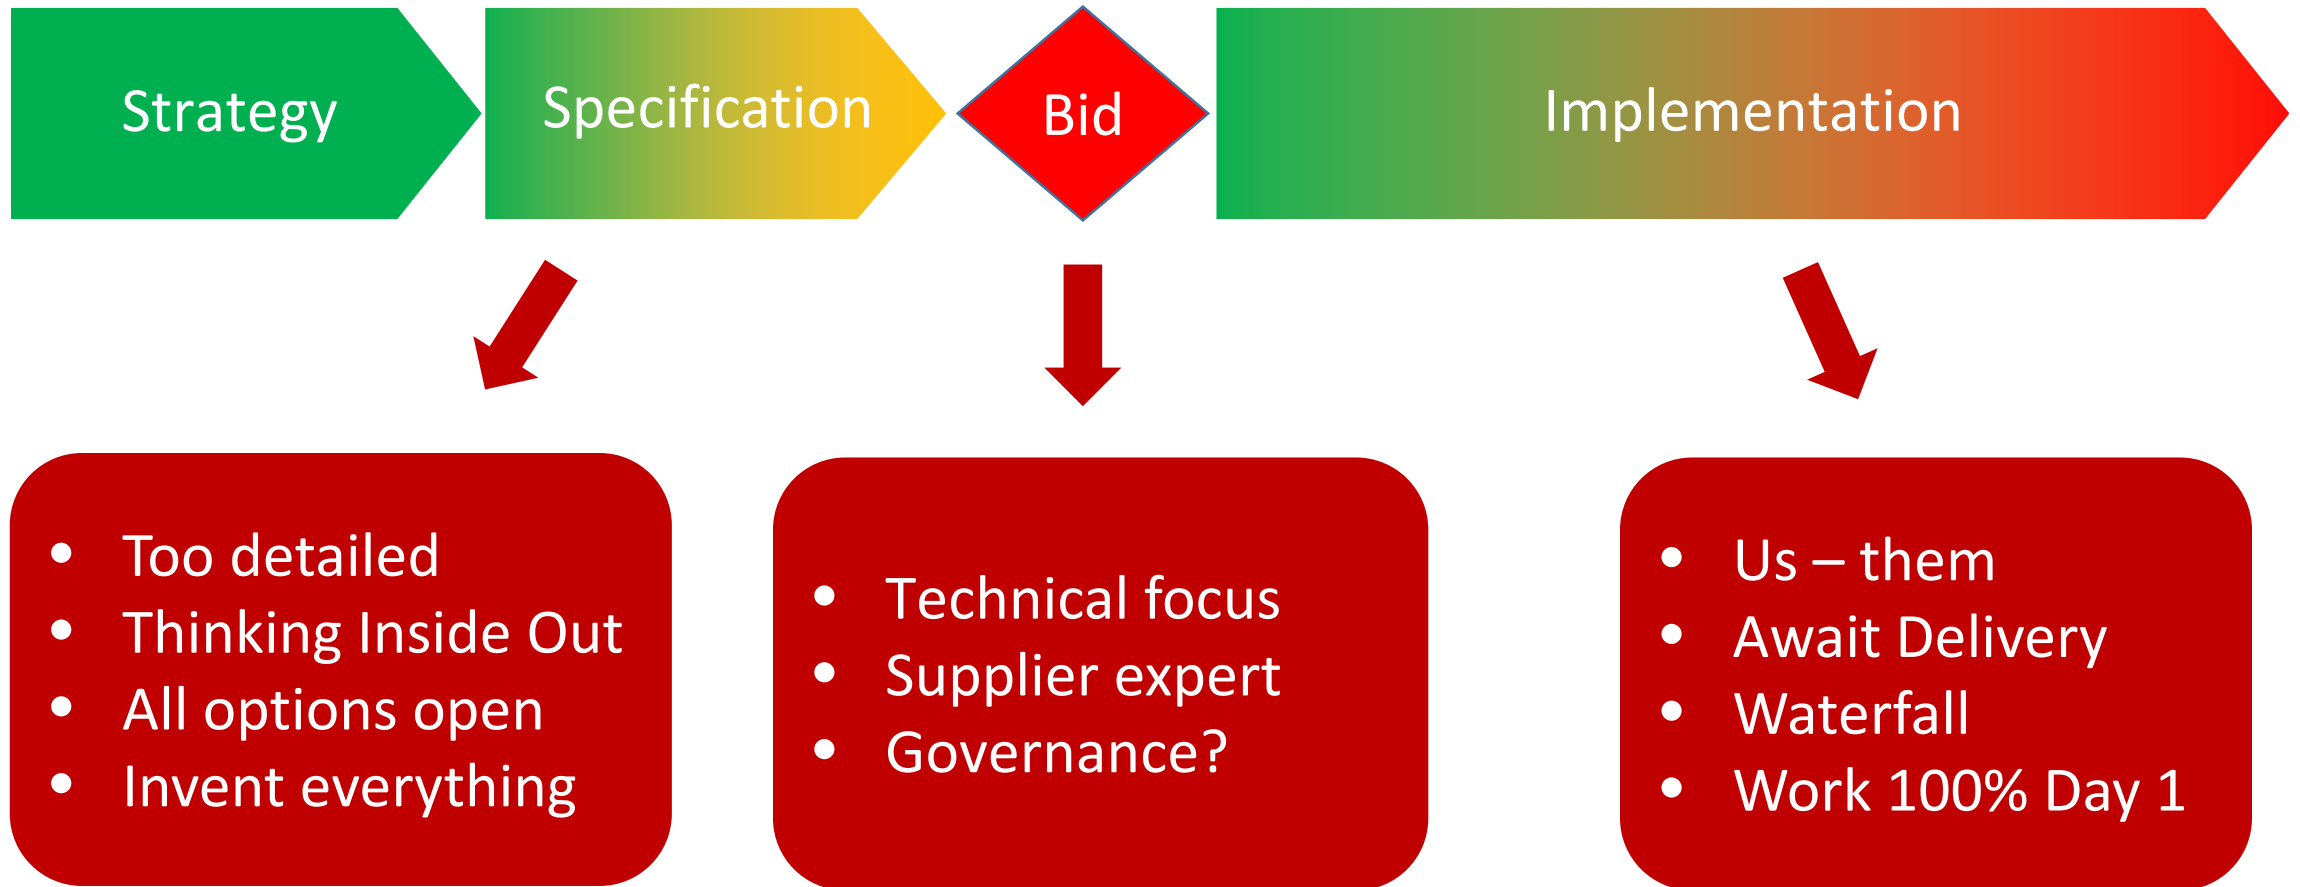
Strategy

Specification

Bid

Implementation

- Too detailed
- Thinking Inside Out
- All options open
- Invent everything

- Technical focus
- Supplier expert
- Governance?

- Us – them
- Await Delivery
- Waterfall
- Work 100% Day 1